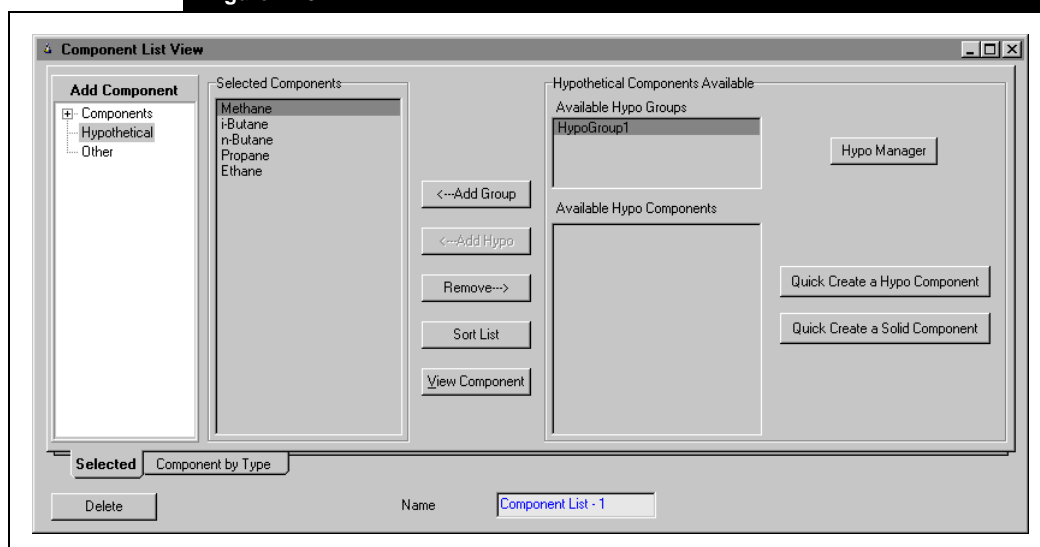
Component List View

Add Component
Components
Hypothetical
Other

Selected Components
Methane
i-Butane
n-Butane
Propane
Ethane

<---Add Group
<---Add Hypo
Remove--->
Sort List
View Component

Hypothetical Components Available
Available Hypo Groups
HypoGroup1
Available Hypo Components

Hypo Manager
Quick Create a Hypo Component
Quick Create a Solid Component

Selected
Component by Type

Delete
Name
Component List - 1